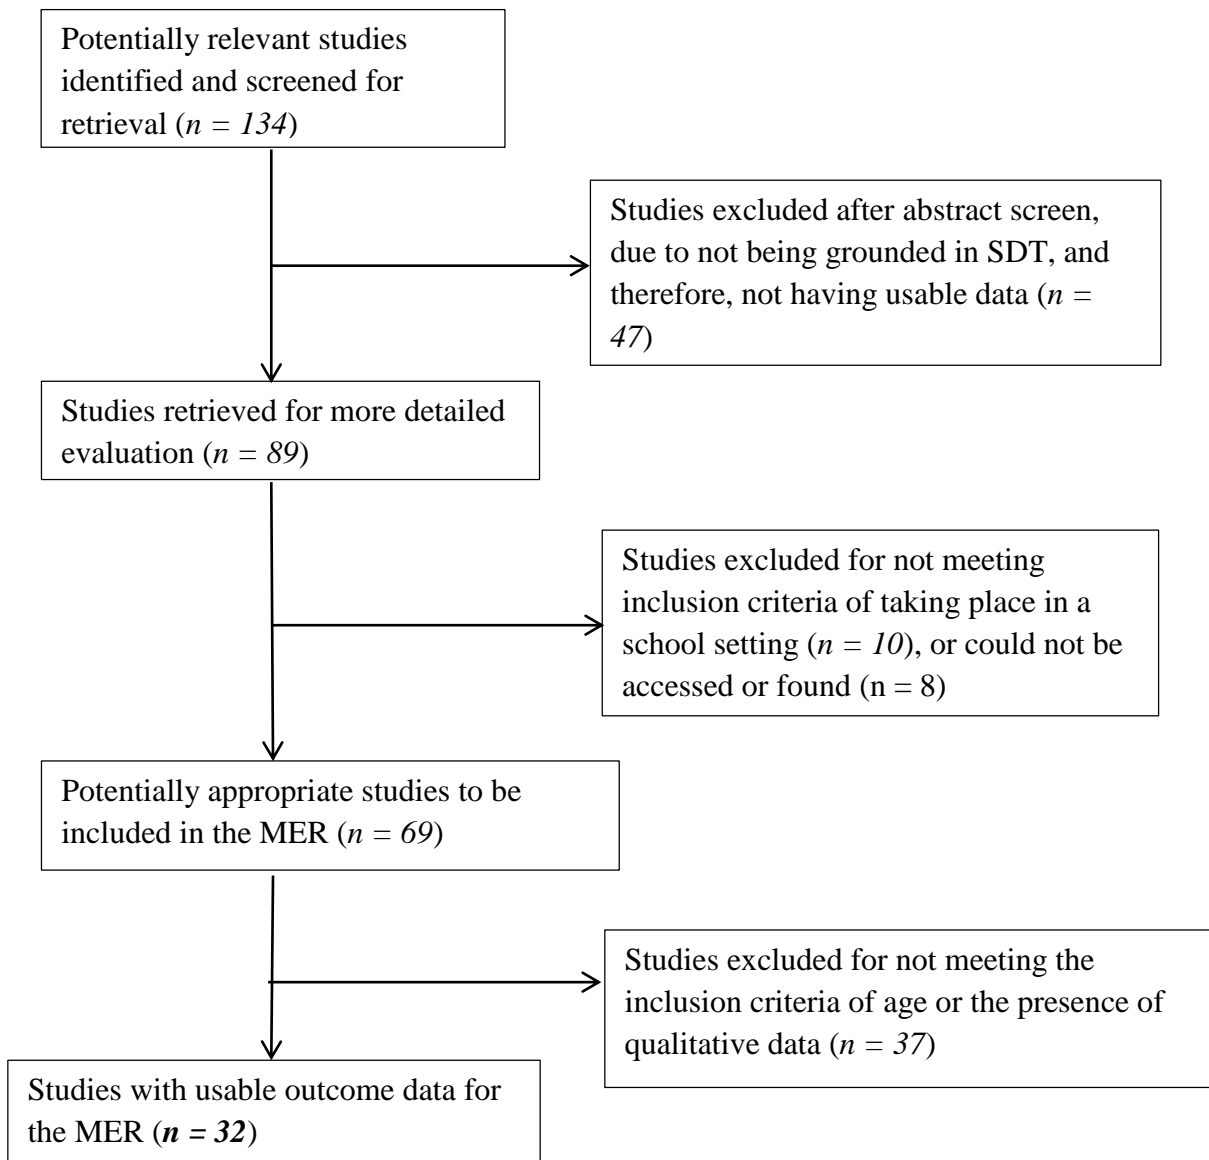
Potentially relevant studies identified and screened for retrieval ($n = 134$)

Studies excluded after abstract screen, due to not being grounded in SDT, and therefore, not having usable data ($n = 47$)

Studies retrieved for more detailed evaluation ($n = 89$)

Studies excluded for not meeting inclusion criteria of taking place in a school setting ($n = 10$), or could not be accessed or found (n = 8)

Potentially appropriate studies to be included in the MER ($n = 69$)

Studies excluded for not meeting the inclusion criteria of age or the presence of qualitative data ($n = 37$)

Studies with usable outcome data for the MER ($\boldsymbol{n = 32}$)